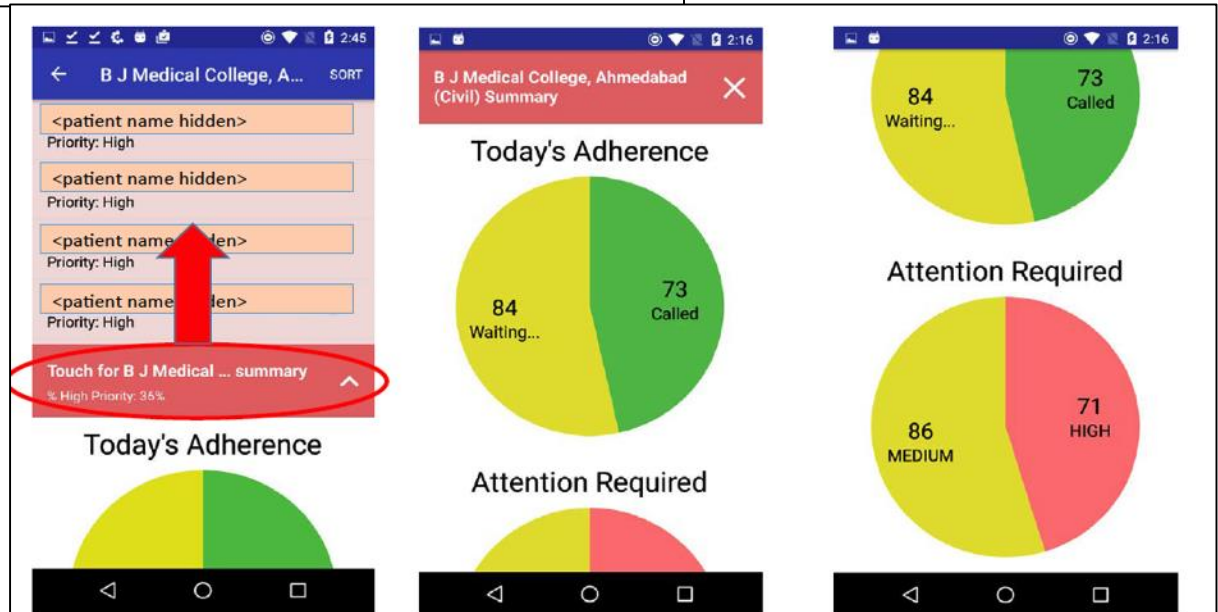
2:45

B J Medical College, A...

SORT

<patient name hidden>
Priority: High

<patient name hidden>
Priority: High

<patient name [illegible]den>
Priority: High

<patient name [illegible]den>
Priority: High

Touch for B J Medical ... summary
% High Priority: 36%

Today's Adherence

2:16

B J Medical College, Ahmedabad (Civil) Summary

Today's Adherence

84
Waiting...

73
Called

Attention Required

2:16

84
Waiting...

73
Called

Attention Required

86
MEDIUM

71
HIGH